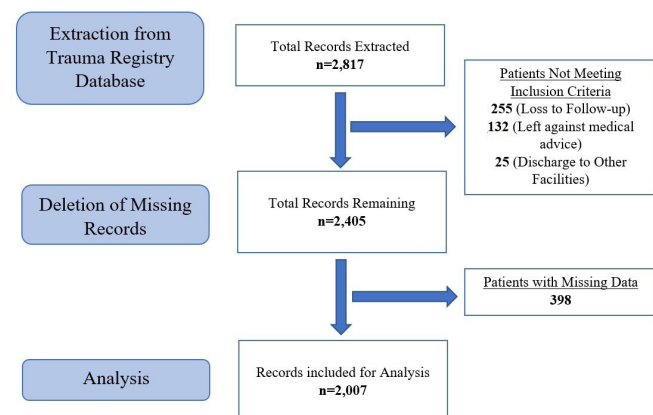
Extraction from Trauma Registry Database

Total Records Extracted
n=2,817

Patients Not Meeting Inclusion Criteria
255 (Loss to Follow-up)
132 (Left against medical advice)
25 (Discharge to Other Facilities)

Deletion of Missing Records

Total Records Remaining
n=2,405

Patients with Missing Data
398

Analysis

Records included for Analysis
n=2,007